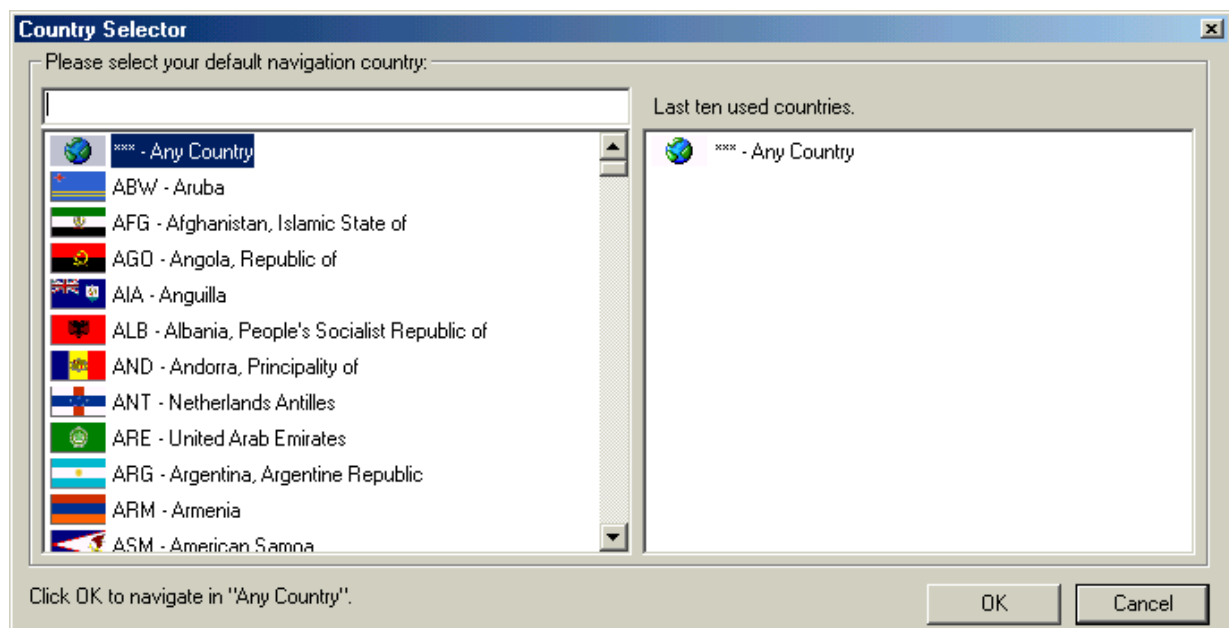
Country Selector

Please select your default navigation country:

Last ten used countries.

*** - Any Country
ABW - Aruba
AFG - Afghanistan, Islamic State of
AGO - Angola, Republic of
AIA - Anguilla
ALB - Albania, People's Socialist Republic of
AND - Andorra, Principality of
ANT - Netherlands Antilles
ARE - United Arab Emirates
ARG - Argentina, Argentine Republic
ARM - Armenia
ASM - American Samoa

*** - Any Country

Click OK to navigate in "Any Country".

OK

Cancel